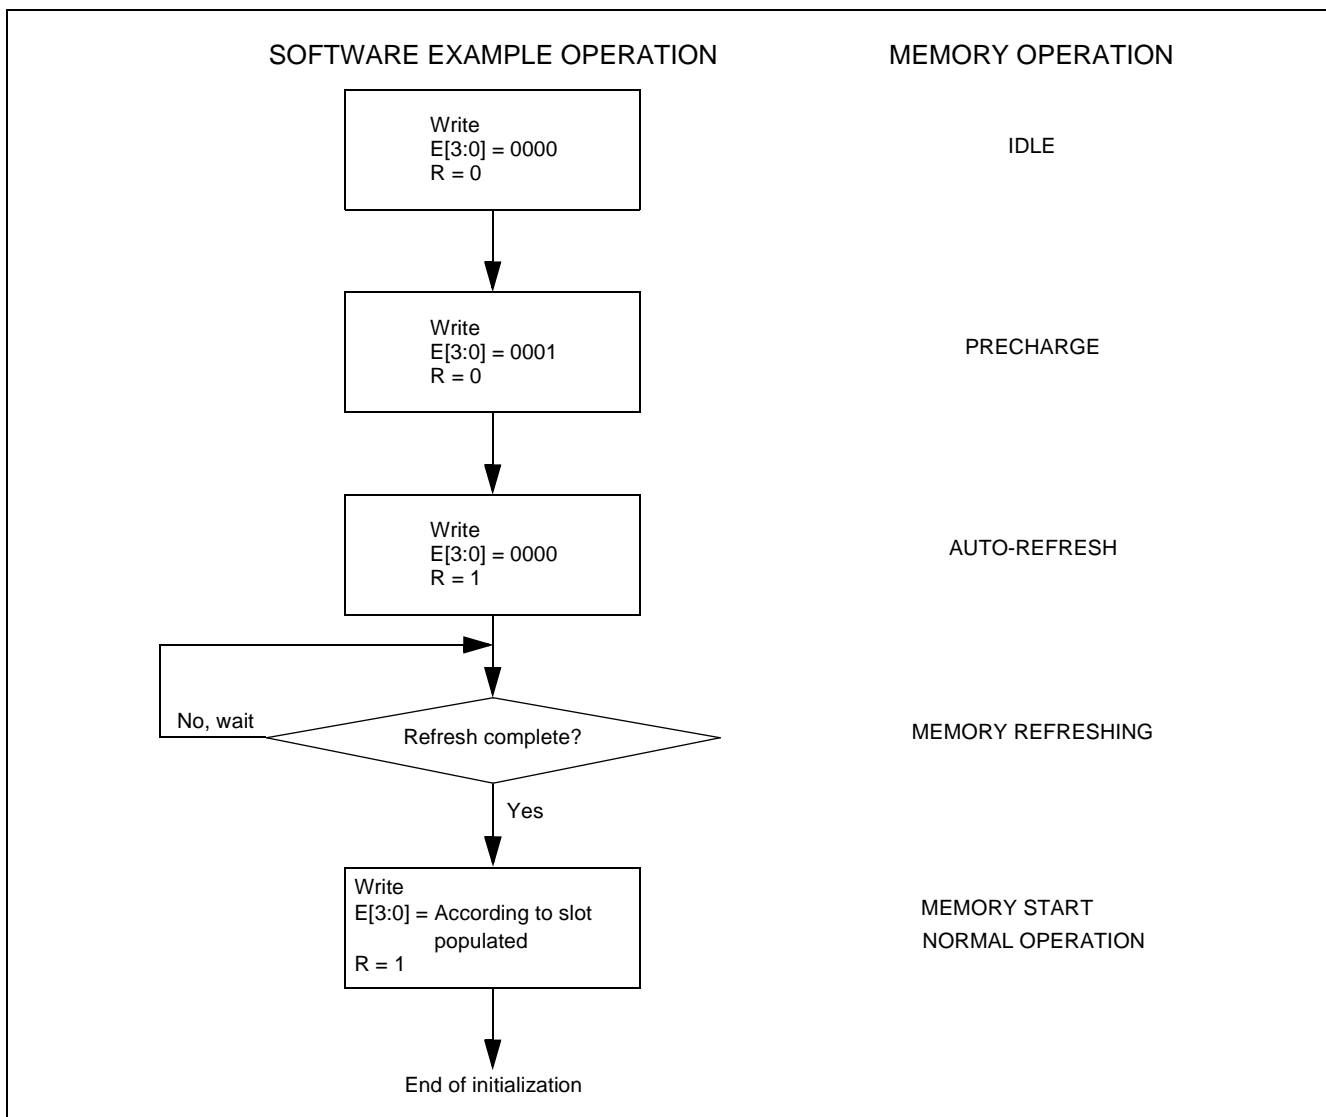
SOFTWARE EXAMPLE OPERATION

MEMORY OPERATION

Write
E[3:0] = 0000
R = 0

IDLE

Write
E[3:0] = 0001
R = 0

PRECHARGE

Write
E[3:0] = 0000
R = 1

AUTO-REFRESH

No, wait

Refresh complete?

MEMORY REFRESHING

Yes

Write
E[3:0] = According to slot populated
R = 1

MEMORY START
NORMAL OPERATION

End of initialization